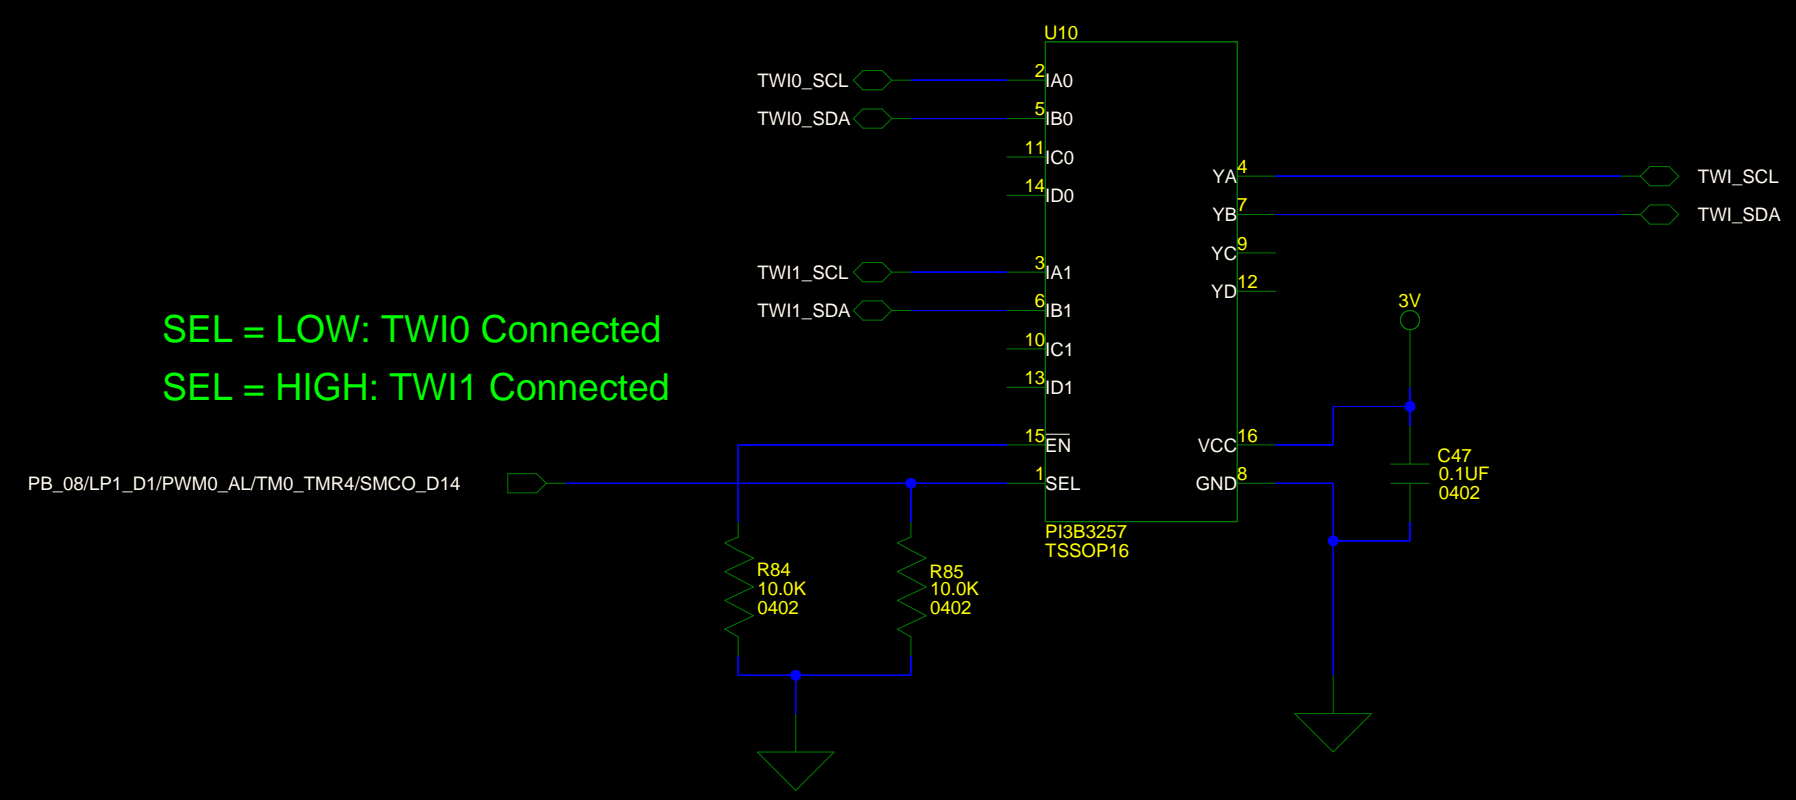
U10

TWI0_SCL 2 IA0
TWI0_SDA 5 IB0
11 IC0
14 ID0
TWI1_SCL 3 IA1
TWI1_SDA 6 IB1
10 IC1
13 ID1
15 $\overline{EN}$
1 SEL

YA 4 TWI_SCL
YB 7 TWI_SDA
YC 9
YD 12
VCC 16
GND 8

PI3B3257
TSSOP16

SEL = LOW: TWI0 Connected

SEL = HIGH: TWI1 Connected

PB_08/LP1_D1/PWM0_AL/TM0_TMR4/SMCO_D14

R84
10.0K
0402

R85
10.0K
0402

3V

C47
0.1UF
0402